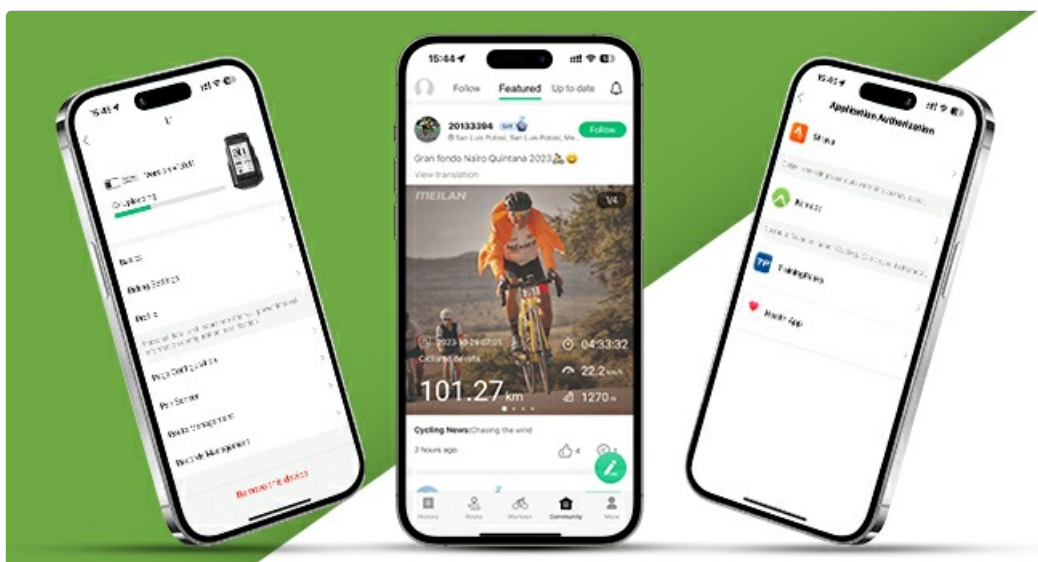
15:45
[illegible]
Upgrading
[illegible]
Riding Settings
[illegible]
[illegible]
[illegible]
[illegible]
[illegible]
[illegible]
Remove the device

15:44
Follow Featured Up to date
20133394
San Luis Potosí, San Luis Potosí, Me...
Follow
Gran fondo Nairo Quintana 2023
View translation
MEILAN
1/4
2023-10-29 07:01
Ciclismo de ruta
04:33:32
22.2 km/h
101.27 km
1270 m
Cycling News: Chasing the wind
2 hours ago
4
History Route Workout Community Mine

15:45
Application Authorization
Strava
Komoot
TrainingPeaks
Health App